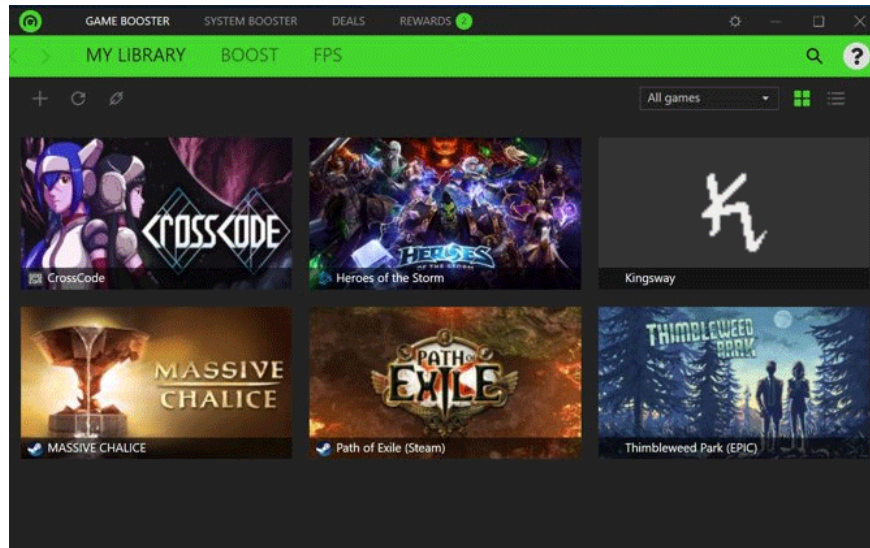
GAME BOOSTER SYSTEM BOOSTER DEALS REWARDS 2

MY LIBRARY BOOST FPS

?

All games

CROSSCODE

CrossCode

HEROES OF THE STORM

Heroes of the Storm

Kingsway

MASSIVE CHALICE

MASSIVE CHALICE

PATH OF EXILE

Path of Exile (Steam)

THIMBLEWEED PARK

Thimbleweed Park (EPIC)